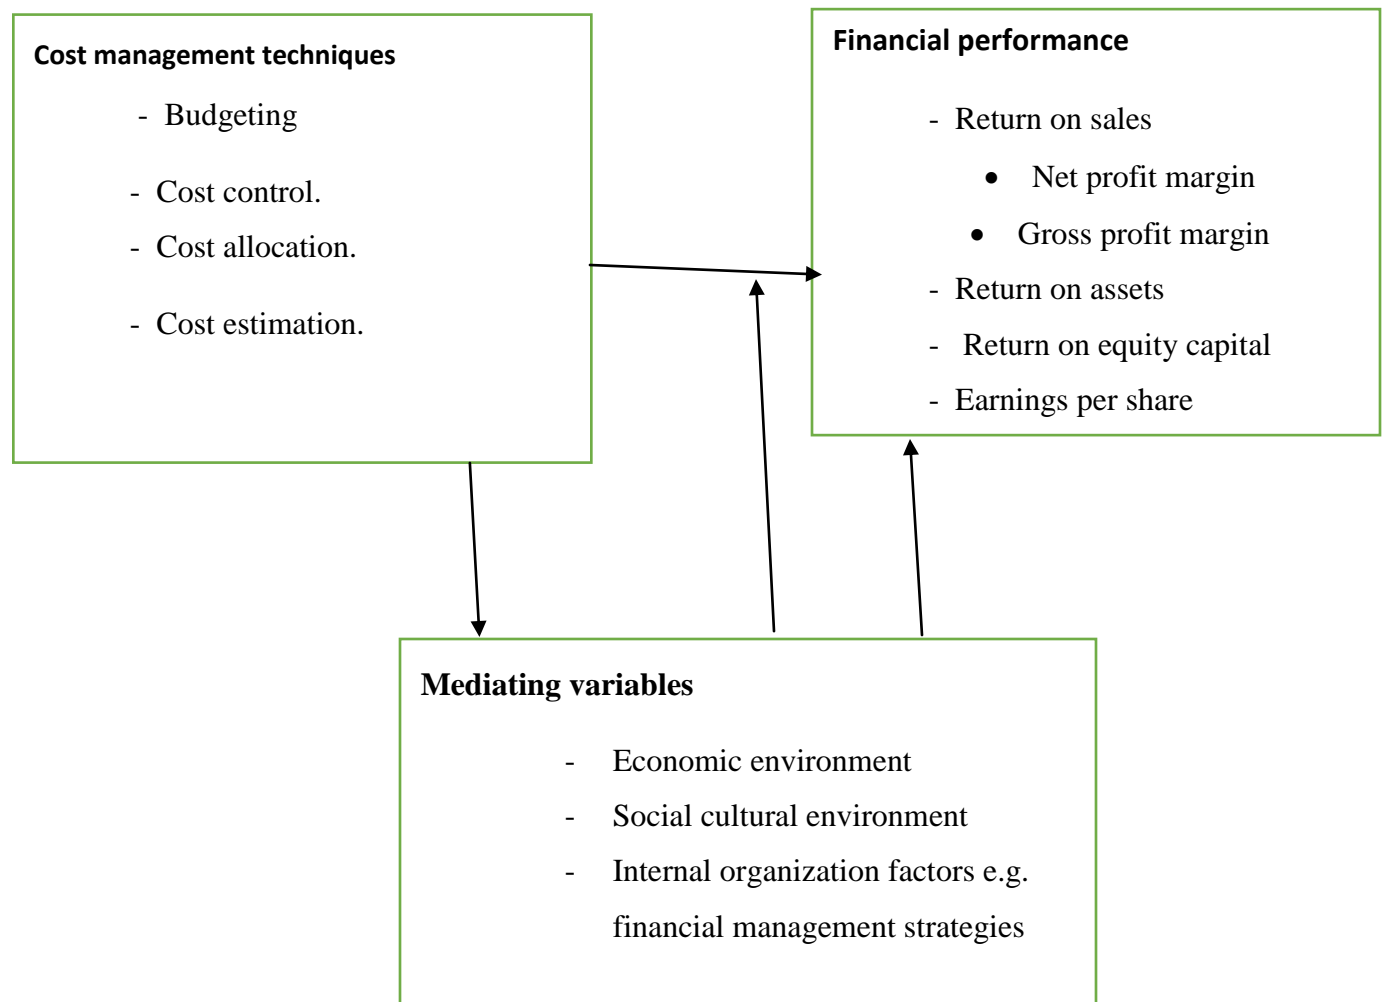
Cost management techniques

- Budgeting
- Cost control.
- Cost allocation.
- Cost estimation.

Financial performance

- Return on sales
  • Net profit margin
  • Gross profit margin
- Return on assets
- Return on equity capital
- Earnings per share

Mediating variables

- Economic environment
- Social cultural environment
- Internal organization factors e.g. financial management strategies